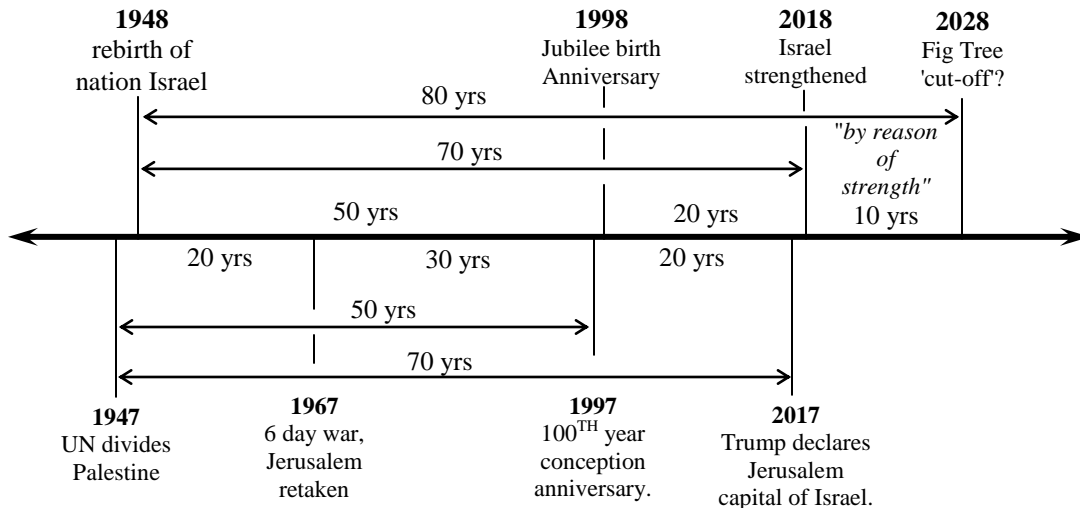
**1948**
rebirth of
nation Israel

**1998**
Jubilee birth
Anniversary

**2018**
Israel
strengthened

**2028**
Fig Tree
'cut-off'?

80 yrs

70 yrs

*"by reason of strength"*
10 yrs

50 yrs

20 yrs

20 yrs

30 yrs

20 yrs

50 yrs

70 yrs

**1947**
UN divides
Palestine

**1967**
6 day war,
Jerusalem
retaken

**1997**
$100^{TH}$ year
conception
anniversary.

**2017**
Trump declares
Jerusalem
capital of Israel.